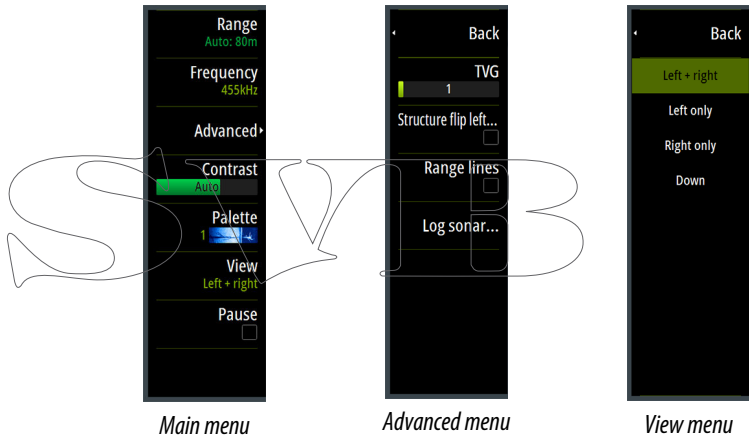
Range
Auto: 80m
Frequency
455kHz
Advanced
Contrast
Auto
Palette
1
View
Left + right
Pause

Main menu

Back
TVG
1
Structure flip left...
Range lines
Log sonar...

Advanced menu

Back
Left + right
Left only
Right only
Down

View menu